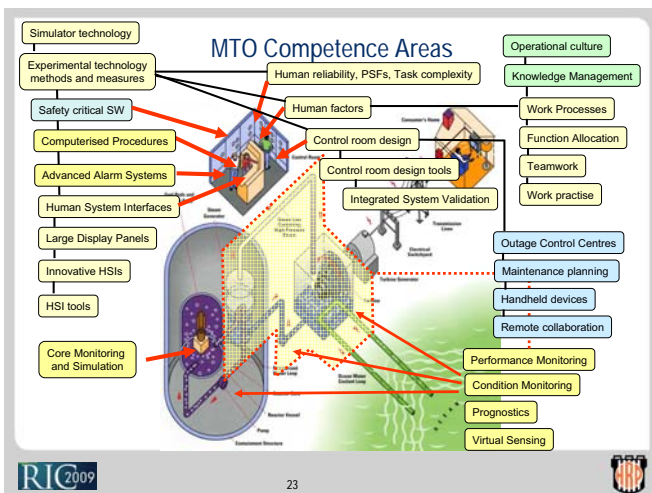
MTO Competence Areas

Simulator technology

Experimental technology methods and measures

Safety critical SW

Computerised Procedures

Advanced Alarm Systems

Human System Interfaces

Large Display Panels

Innovative HSIs

HSI tools

Core Monitoring and Simulation

Human reliability, PSFs, Task complexity

Human factors

Control room design

Control room design tools

Integrated System Validation

Operational culture

Knowledge Management

Work Processes

Function Allocation

Teamwork

Work practise

Outage Control Centres

Maintenance planning

Handheld devices

Remote collaboration

Performance Monitoring

Condition Monitoring

Prognostics

Virtual Sensing

RIC 2009

23